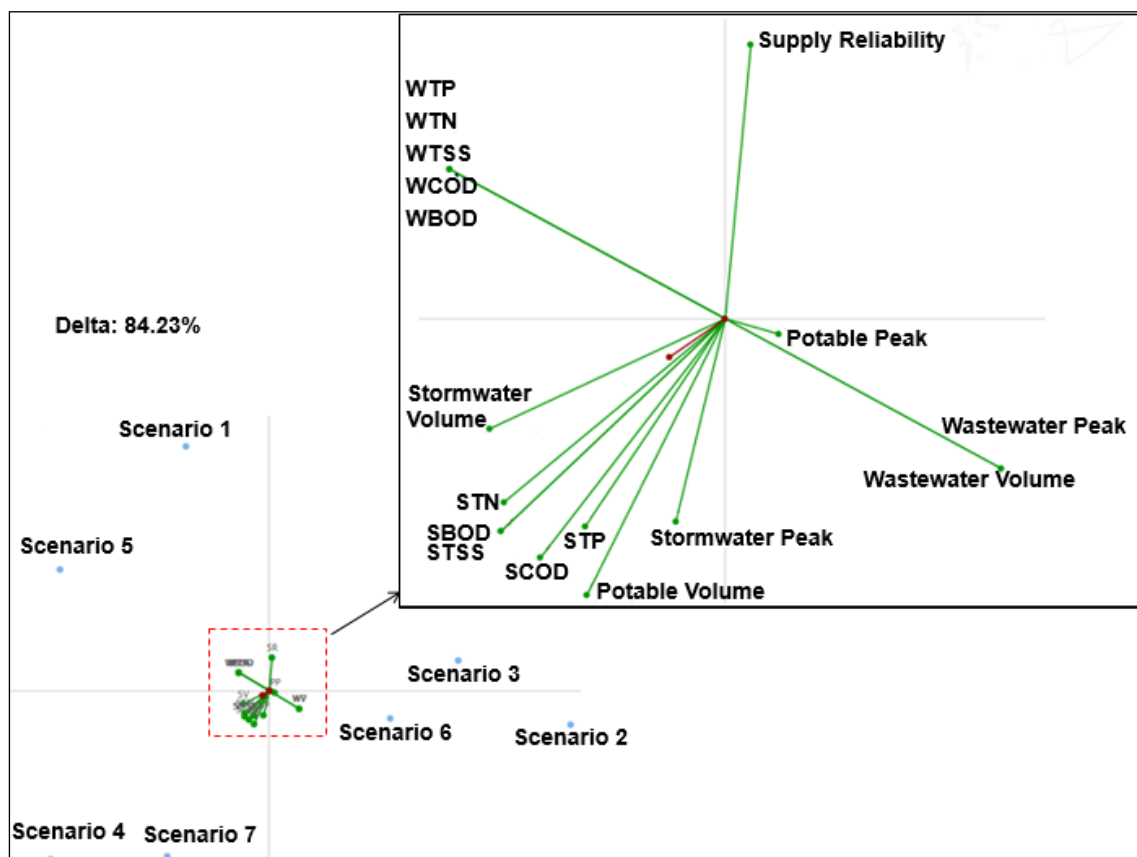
Supply Reliability

WTP
WTN
WTSS
WCOD
WBOD

Delta: 84.23%

Potable Peak

Stormwater Volume

Wastewater Peak
Wastewater Volume

STN
SBOD
STSS
STP
SCOD
Stormwater Peak
Potable Volume

Scenario 1
Scenario 5
Scenario 3
Scenario 6
Scenario 2
Scenario 4
Scenario 7

WCOD
SR
PP
SV
WV
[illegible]